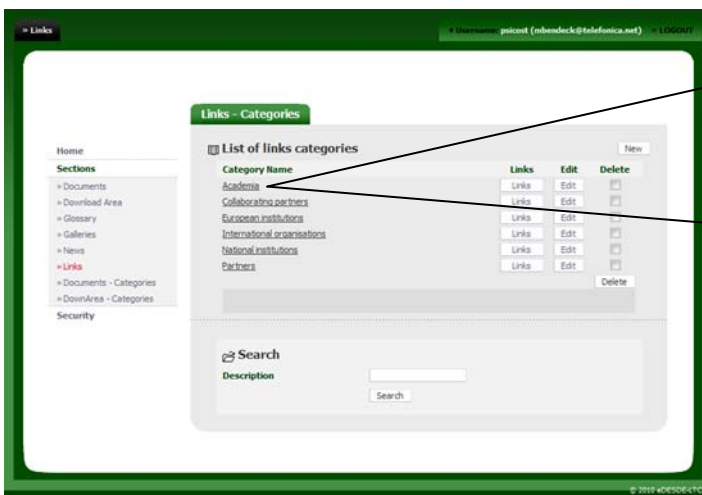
» Links

» Username: psicost (mbendeck@telefonica.net) » LOGOUT

Links - Categories

Home
Sections
» Documents
» Download Area
» Glossary
» Galleries
» News
» Links
» Documents - Categories
» DownArea - Categories
Security

List of links categories

New

| Category Name | Links | Edit | Delete |
|---|---|---|---|
| Academia | Links | Edit | |
| Collaborating partners | Links | Edit | |
| European institutions | Links | Edit | |
| International organisations | Links | Edit | |
| National institutions | Links | Edit | |
| Partners | Links | Edit | |

Delete

Search

Description

Search

© 2010 eDESDE-LTC